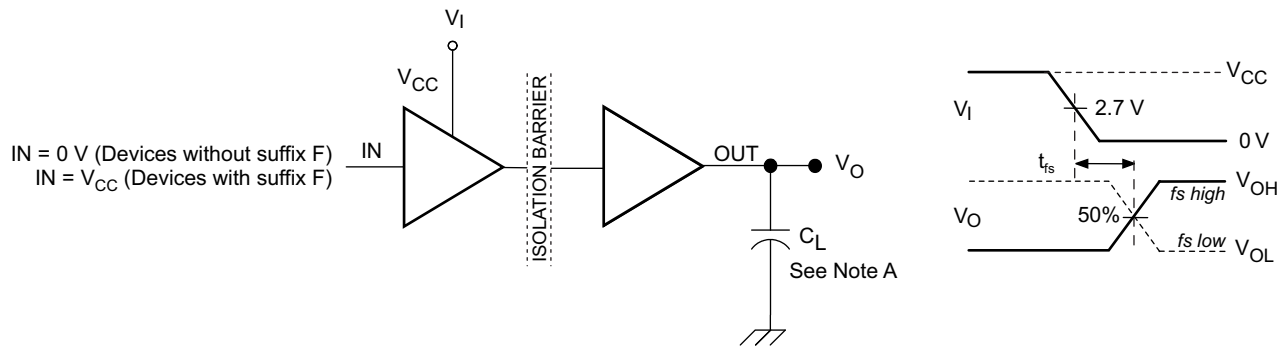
$V_I$

$V_{CC}$

IN = 0 V (Devices without suffix F)
IN = $V_{CC}$ (Devices with suffix F)

IN

ISOLATION BARRIER

OUT

$V_O$

$C_L$
See Note A

$V_{CC}$

$V_I$

2.7 V

0 V

$t_{fs}$

$V_{OH}$

fs high

$V_O$

50%

fs low

$V_{OL}$